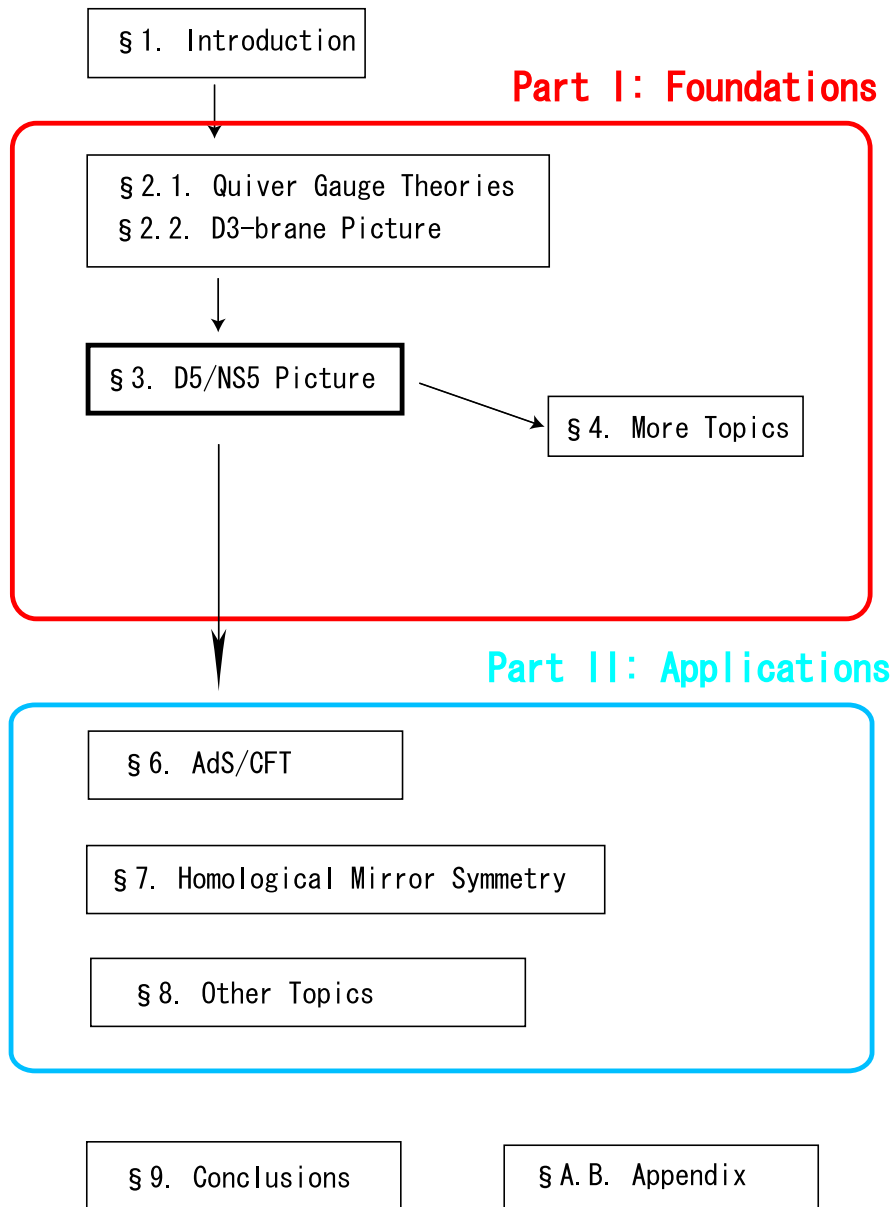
§1. Introduction

Part I: Foundations

§2.1. Quiver Gauge Theories
§2.2. D3-brane Picture

§3. D5/NS5 Picture

§4. More Topics

Part II: Applications

§6. AdS/CFT

§7. Homological Mirror Symmetry

§8. Other Topics

§9. Conclusions

§A.B. Appendix